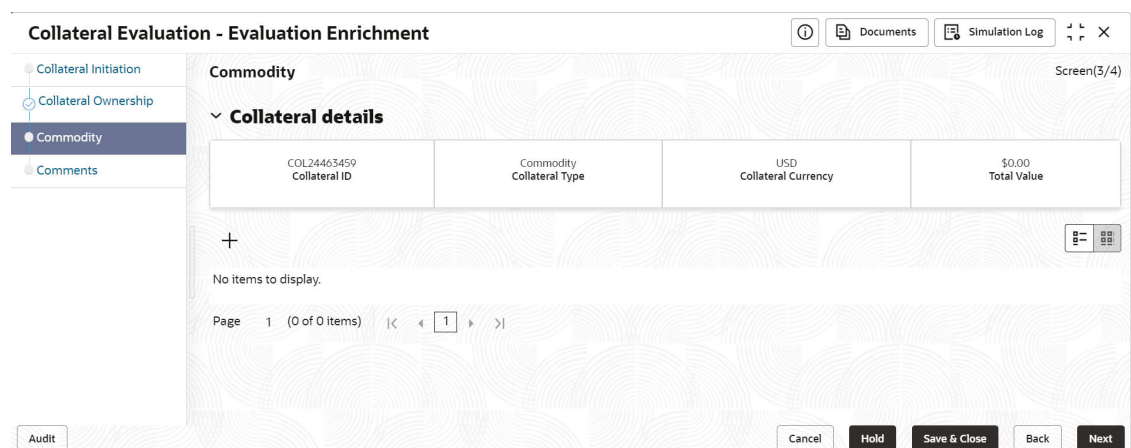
Collateral Evaluation - Evaluation Enrichment

Documents Simulation Log

Collateral Initiation
Collateral Ownership
Commodity
Comments

Commodity

Screen(3/4)

Collateral details

| COL24463459 Collateral ID | Commodity Collateral Type | USD Collateral Currency | $0.00 Total Value |
|---|---|---|---|

+

No items to display.

Page 1 (0 of 0 items) |< < 1 > >|

Audit

Cancel Hold Save & Close Back Next